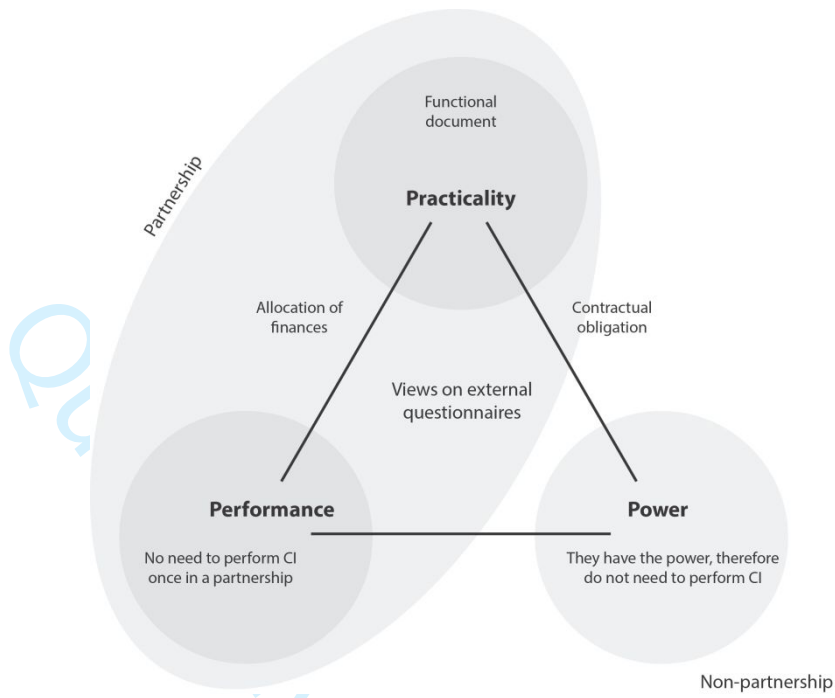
Partnership

Functional document

Practicality

Allocation of finances

Contractual obligation

Views on external questionnaires

Performance

No need to perform CI once in a partnership

Power

They have the power, therefore do not need to perform CI

Non-partnership